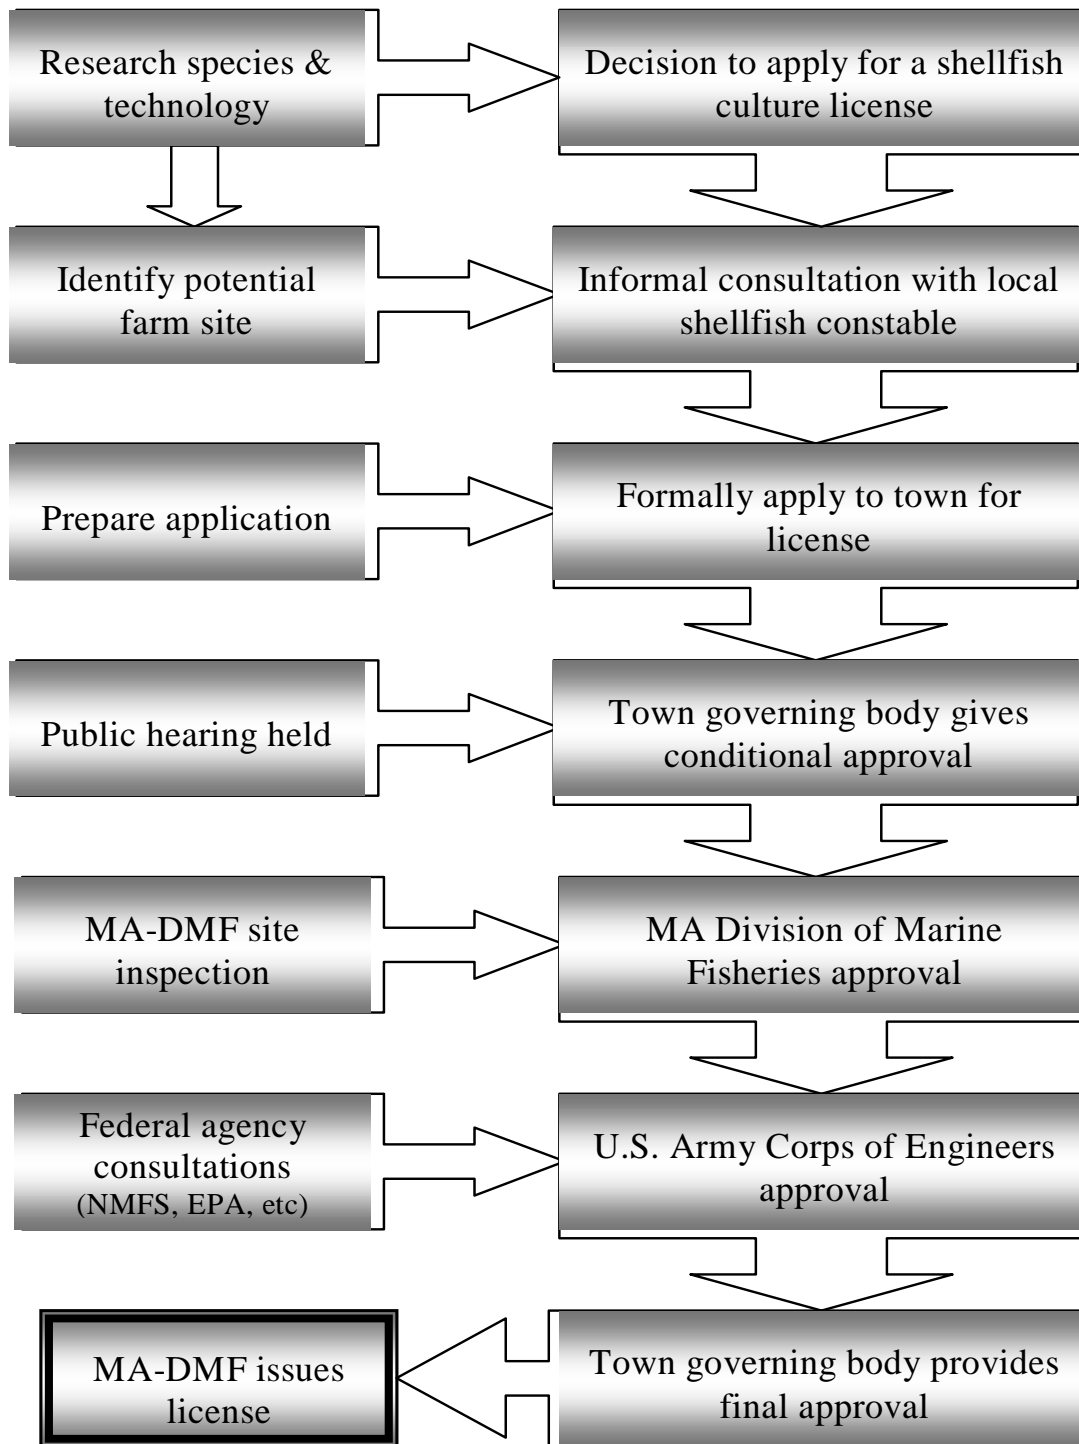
Research species & technology

Decision to apply for a shellfish culture license

Identify potential farm site

Informal consultation with local shellfish constable

Prepare application

Formally apply to town for license

Public hearing held

Town governing body gives conditional approval

MA-DMF site inspection

MA Division of Marine Fisheries approval

Federal agency consultations (NMFS, EPA, etc)

U.S. Army Corps of Engineers approval

Town governing body provides final approval

MA-DMF issues license